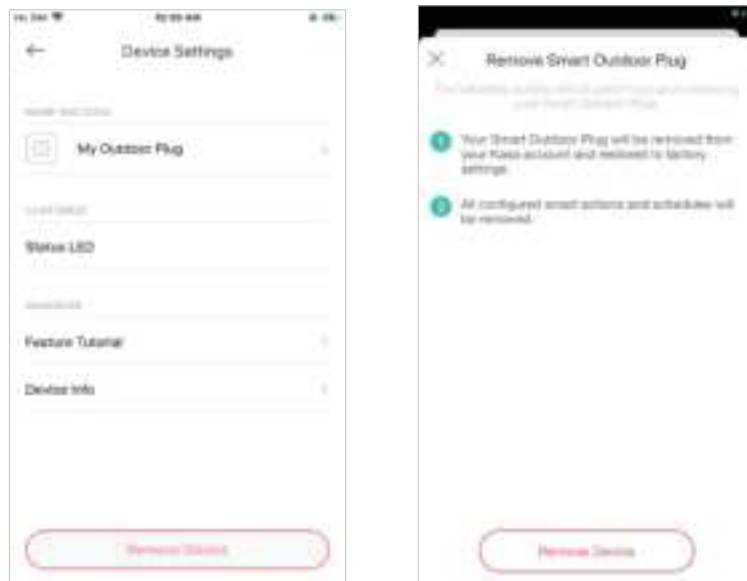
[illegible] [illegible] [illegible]

←

Device Settings

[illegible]

My Outdoor Plug

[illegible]

Status LED

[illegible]

Feature Tutorial

Device Info

Remove Device

×

Remove Smart Outdoor Plug

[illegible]

1 Your Smart Outdoor Plug will be removed from your Kasa account and restored to factory settings.

2 All configured smart actions and schedules will be removed.

Remove Device